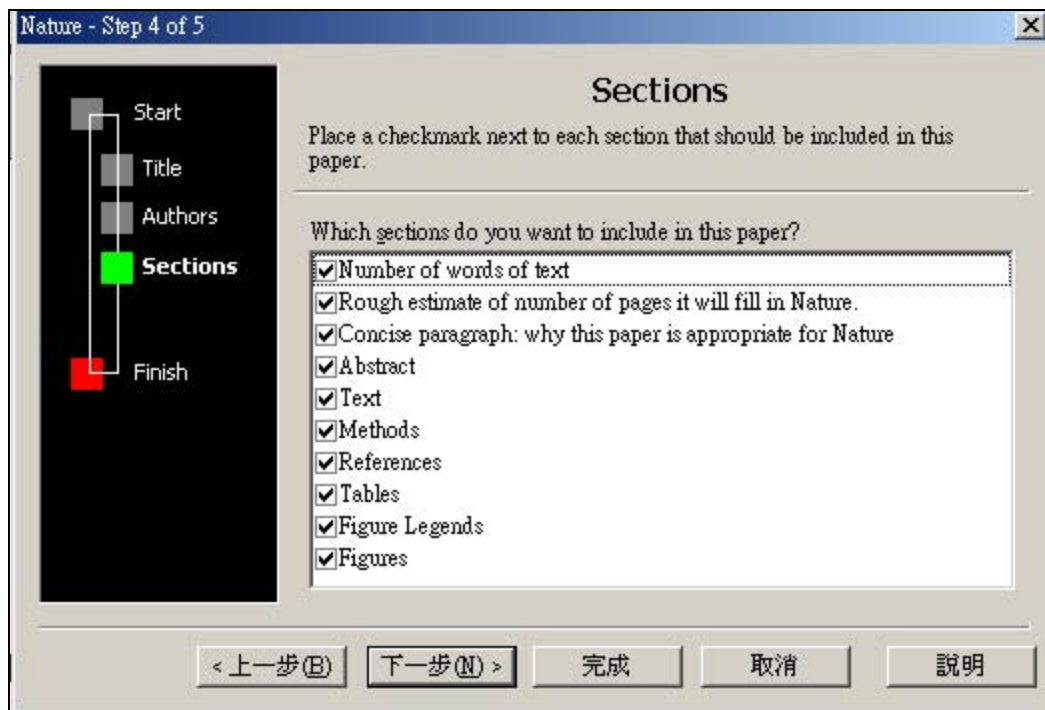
Nature - Step 4 of 5

Start
Title
Authors
Sections
Finish

Sections

Place a checkmark next to each section that should be included in this paper.

Which sections do you want to include in this paper?

☑ Number of words of text
☑ Rough estimate of number of pages it will fill in Nature.
☑ Concise paragraph: why this paper is appropriate for Nature
☑ Abstract
☑ Text
☑ Methods
☑ References
☑ Tables
☑ Figure Legends
☑ Figures

< 上一步(B)   下一步(N) >   完成   取消   說明